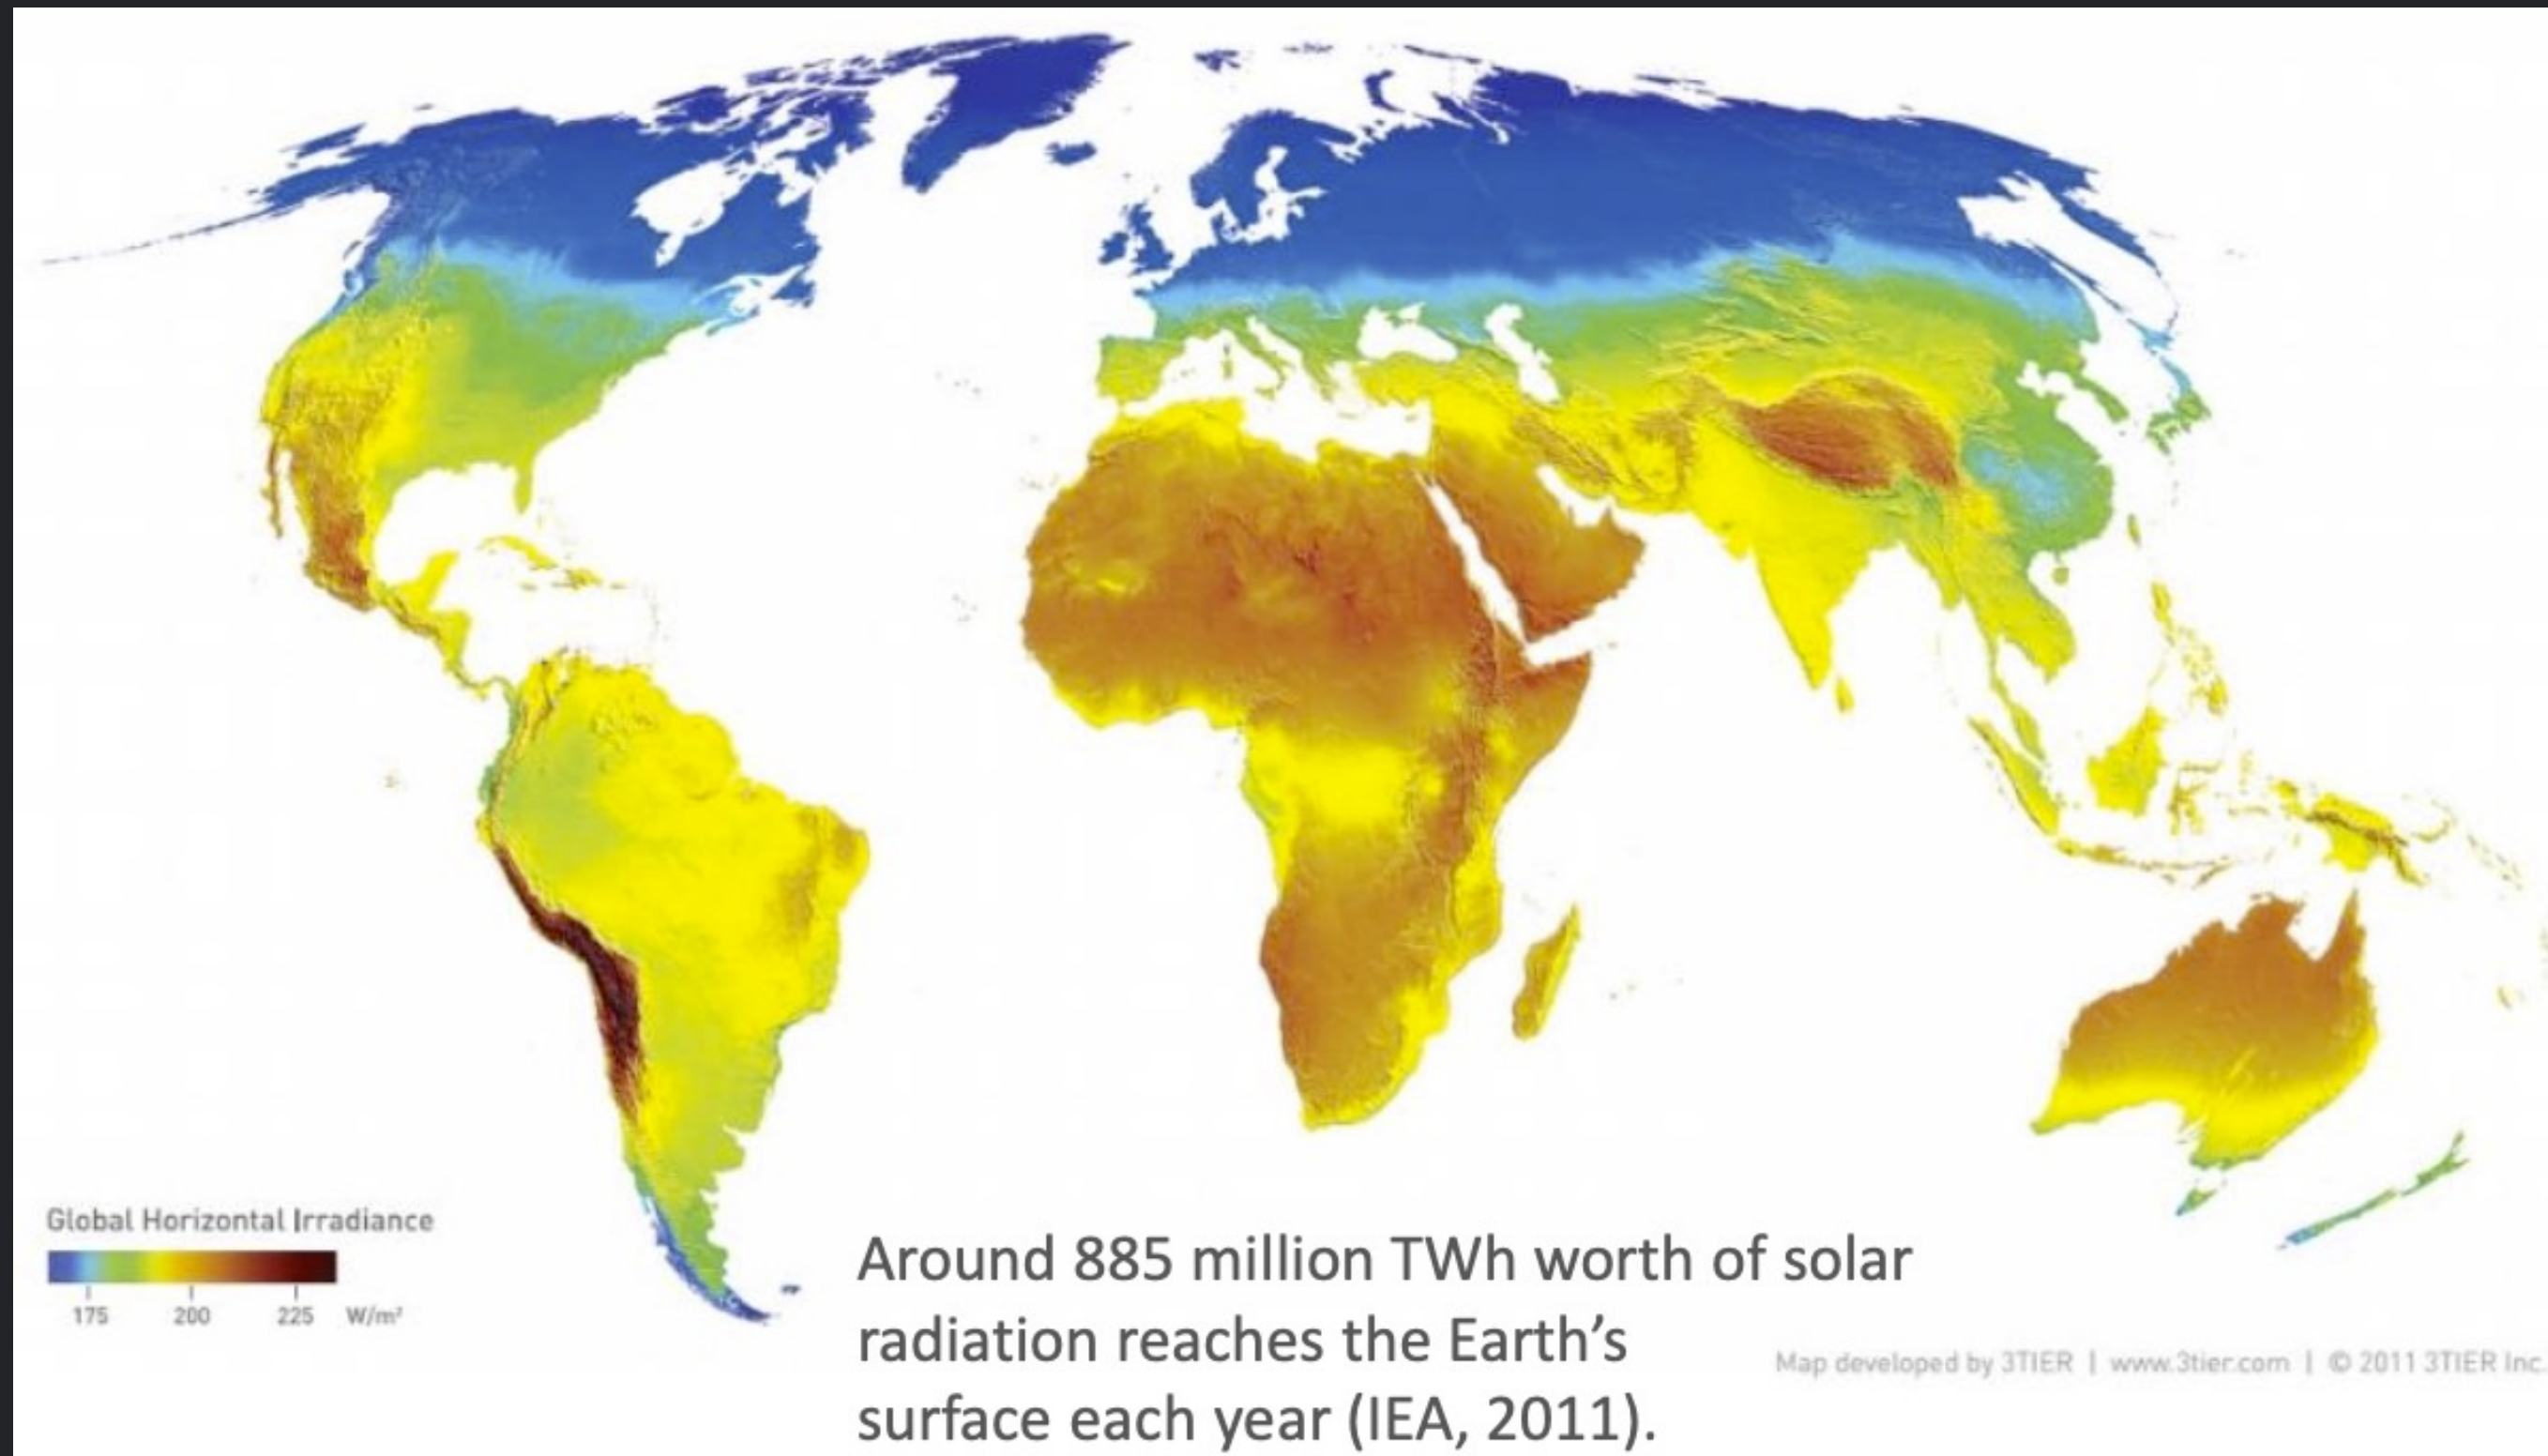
Global Horizontal Irradiance

175 200 225 W/m²

Around 885 million TWh worth of solar radiation reaches the Earth's surface each year (IEA, 2011).

Map developed by 3TIER | www.3tier.com | © 2011 3TIER Inc.